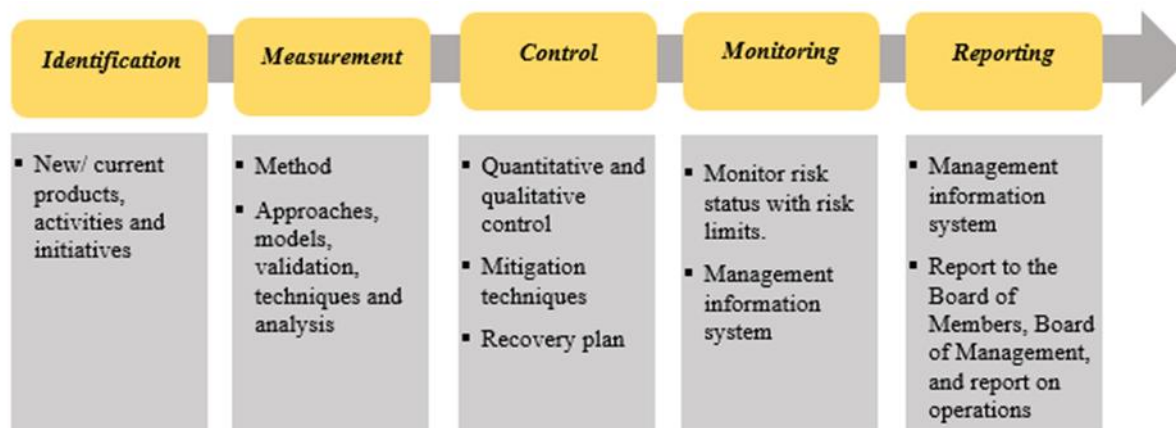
*Identification* | *Measurement* | *Control* | *Monitoring* | *Reporting*

▪ New/ current products, activities and initiatives

▪ Method
▪ Approaches, models, validation, techniques and analysis

▪ Quantitative and qualitative control
▪ Mitigation techniques
▪ Recovery plan

▪ Monitor risk status with risk limits.
▪ Management information system

▪ Management information system
▪ Report to the Board of Members, Board of Management, and report on operations